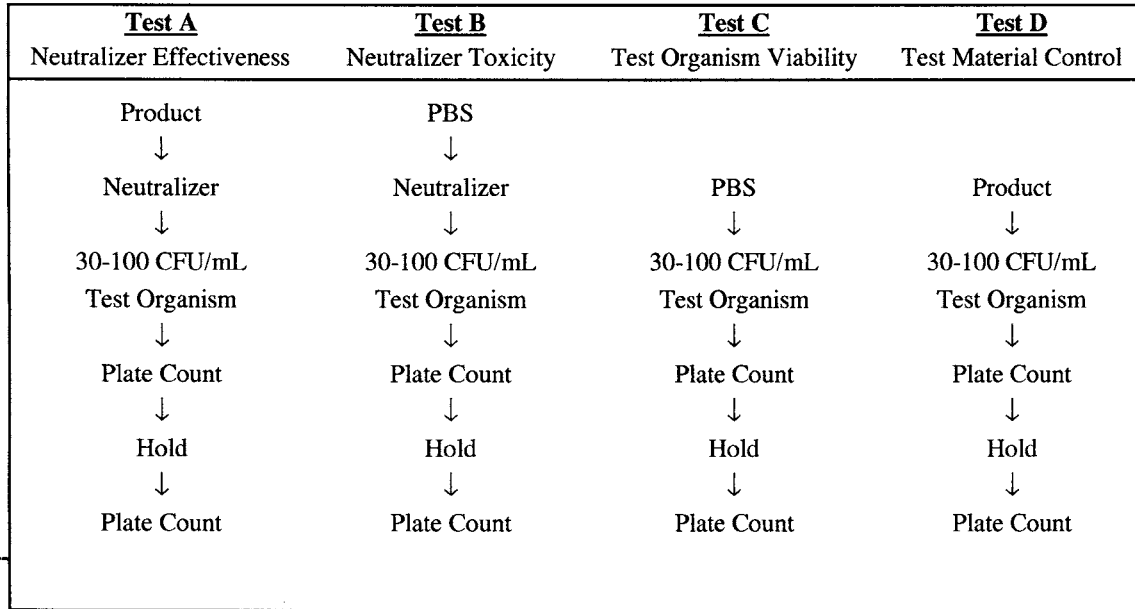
| Test A Neutralizer Effectiveness | Test B Neutralizer Toxicity | Test C Test Organism Viability | Test D Test Material Control |
|---|---|---|---|
| Product | PBS | | |
| ↓ | ↓ | | |
| Neutralizer | Neutralizer | PBS | Product |
| ↓ | ↓ | ↓ | ↓ |
| 30-100 CFU/mL Test Organism | 30-100 CFU/mL Test Organism | 30-100 CFU/mL Test Organism | 30-100 CFU/mL Test Organism |
| ↓ | ↓ | ↓ | ↓ |
| Plate Count | Plate Count | Plate Count | Plate Count |
| ↓ | ↓ | ↓ | ↓ |
| Hold | Hold | Hold | Hold |
| ↓ | ↓ | ↓ | ↓ |
| Plate Count | Plate Count | Plate Count | Plate Count |